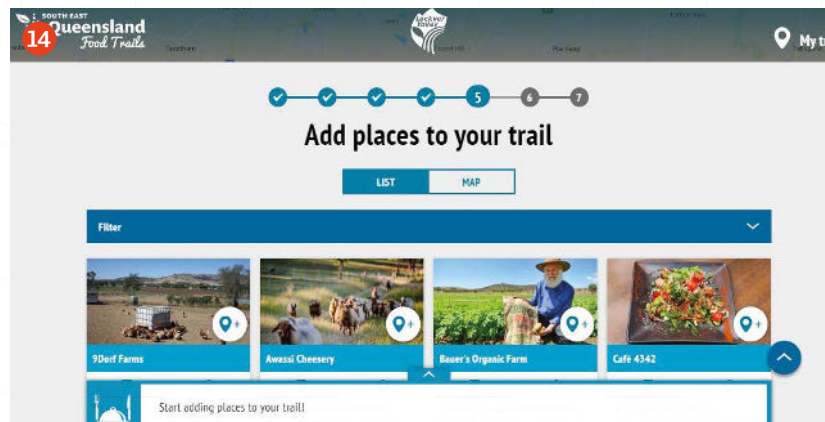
14
SOUTH EAST
Queensland
Food Trails

Lockyer Valley

My t

5
6
7

Add places to your trail

LIST
MAP

Filter

9Dorf Farms
Awassi Cheesery
Bauer's Organic Farm
Café 4342

Start adding places to your trail!